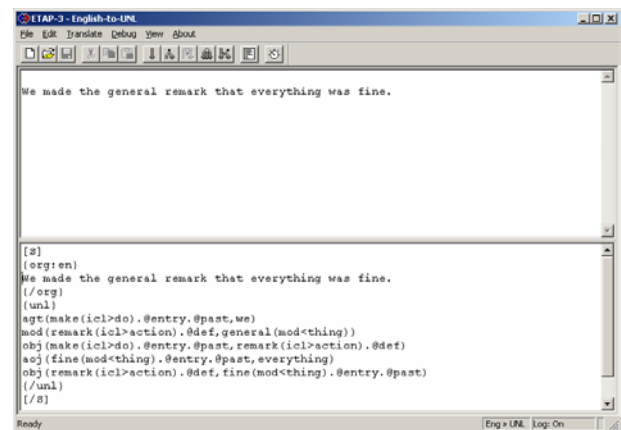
ETAP-3 - English-to-UNL
File Edit Translate Debug View About

We made the general remark that everything was fine.

[S]
{org:en}
We made the general remark that everything was fine.
{/org}
{unl}
agt(make(icl>do).@entry.@past,we)
mod(remark(icl>action).@def,general(mod<thing))
obj(make(icl>do).@entry.@past,remark(icl>action).@def)
aoj(fine(mod<thing).@entry.@past,everything)
obj(remark(icl>action).@def,fine(mod<thing).@entry.@past)
{/unl}
[/S]

Ready
Eng » UNL Log: On